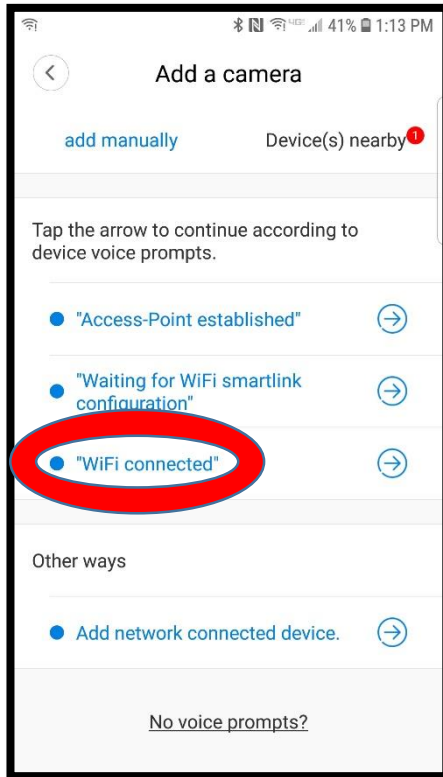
41% 1:13 PM

Add a camera

add manually

Device(s) nearby 1

Tap the arrow to continue according to device voice prompts.

"Access-Point established"

"Waiting for WiFi smartlink configuration"

"WiFi connected"

Other ways

Add network connected device.

No voice prompts?